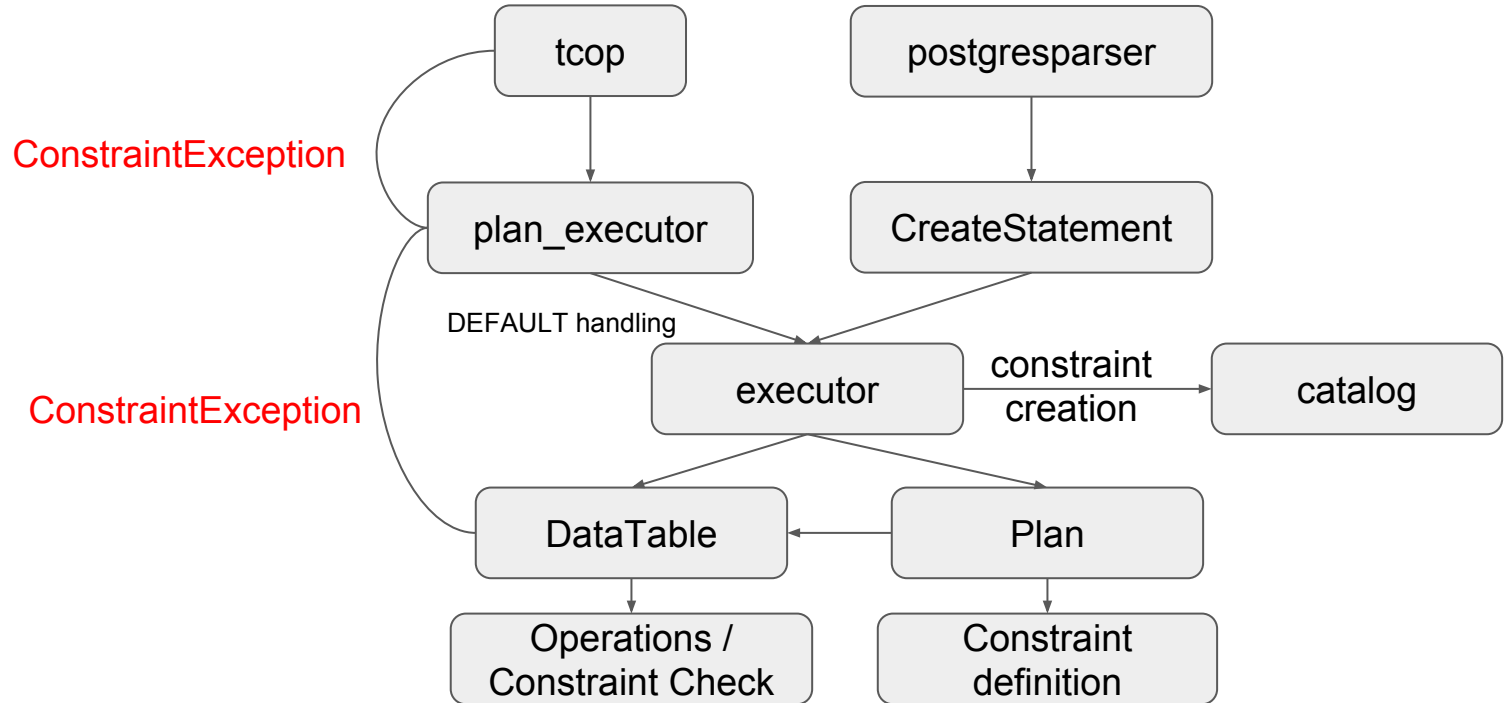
tcop

postgresparser

ConstraintException

plan_executor

CreateStatement

DEFAULT handling

executor

constraint creation

catalog

ConstraintException

DataTable

Plan

Operations / Constraint Check

Constraint definition